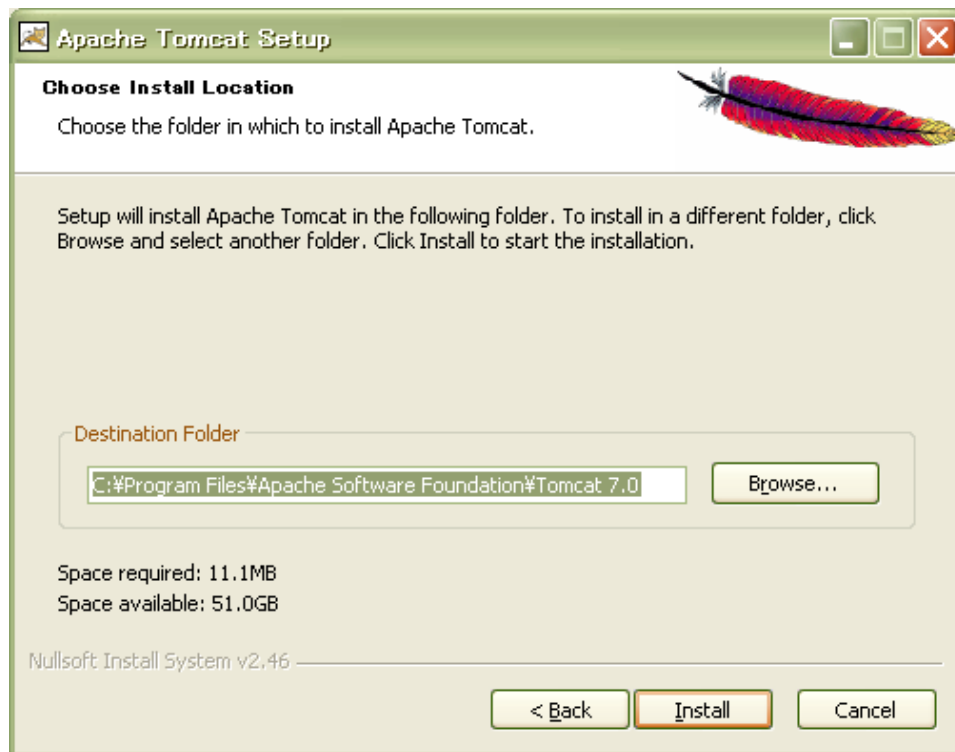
Apache Tomcat Setup

Choose Install Location

Choose the folder in which to install Apache Tomcat.

Setup will install Apache Tomcat in the following folder. To install in a different folder, click Browse and select another folder. Click Install to start the installation.

Destination Folder

C:¥Program Files¥Apache Software Foundation¥Tomcat 7.0

Browse...

Space required: 11.1MB
Space available: 51.0GB

Nullsoft Install System v2.46

< Back

Install

Cancel